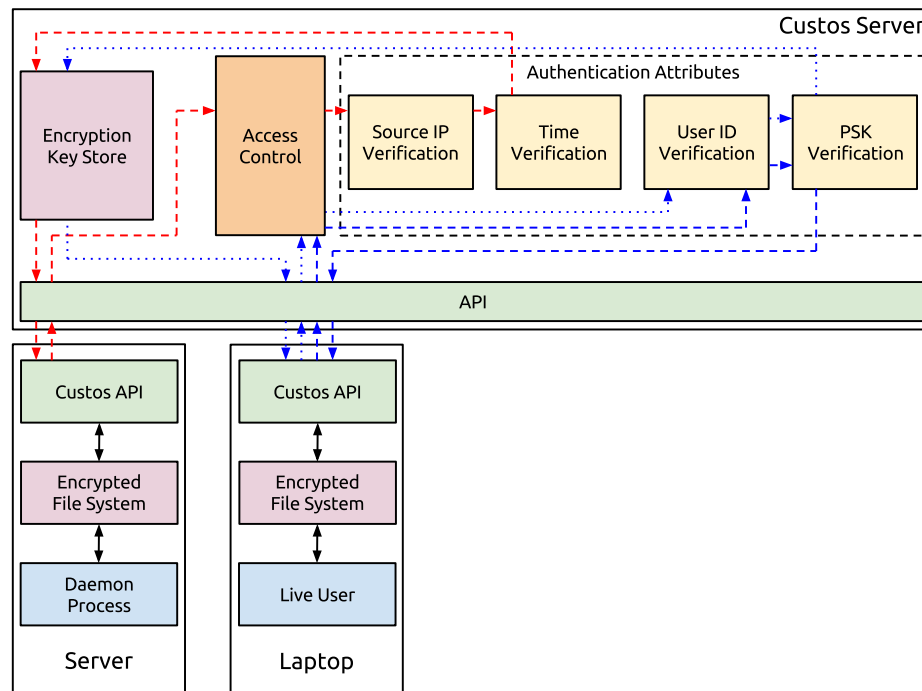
Custos Server

Authentication Attributes

Encryption Key Store

Access Control

Source IP Verification

Time Verification

User ID Verification

PSK Verification

API

Custos API

Encrypted File System

Daemon Process

Server

Custos API

Encrypted File System

Live User

Laptop